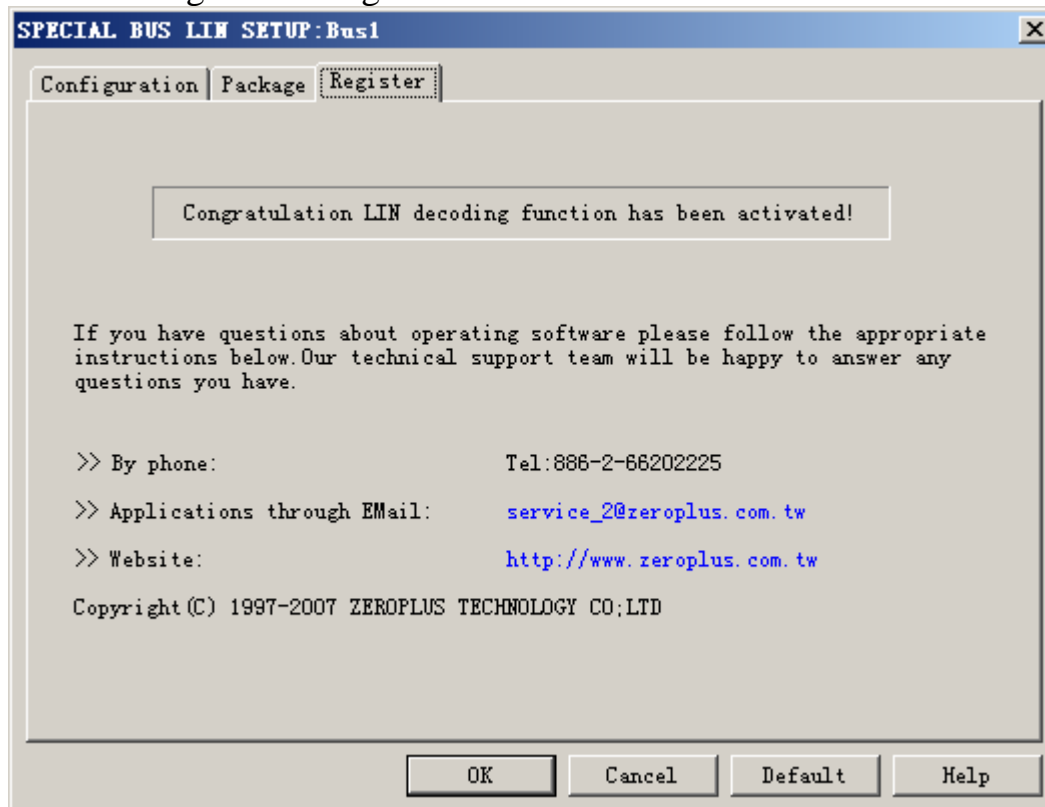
SPECIAL BUS LIN SETUP:Bus1

Configuration | Package | Register

Congratulation LIN decoding function has been activated!

If you have questions about operating software please follow the appropriate instructions below.Our technical support team will be happy to answer any questions you have.

>> By phone: Tel:886-2-66202225

>> Applications through EMail: service_2@zeroplus.com.tw

>> Website: http://www.zeroplus.com.tw

Copyright(C) 1997-2007 ZEROPLUS TECHNOLOGY CO;LTD

OK | Cancel | Default | Help